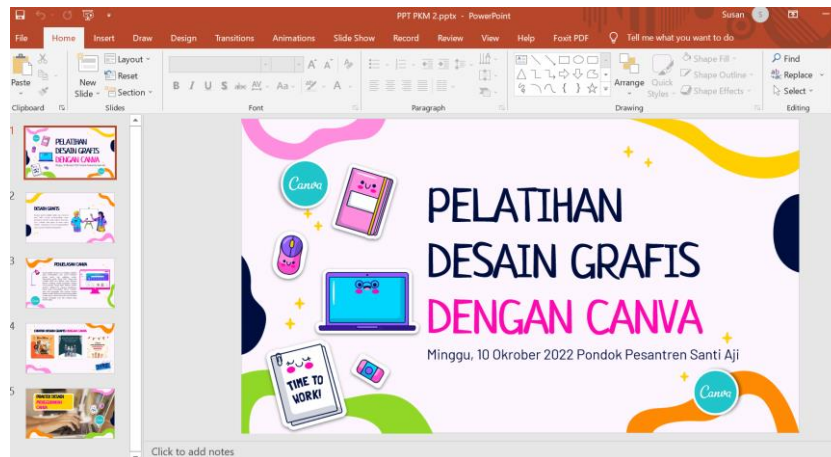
PPT PKM 2.pptx - PowerPoint
Susan

File Home Insert Draw Design Transitions Animations Slide Show Record Review View Help Foxit PDF Tell me what you want to do

Paste
Clipboard
New Slide
Layout
Reset
Section
Slides
Font
Paragraph
Arrange
Quick Styles
Shape Fill
Shape Outline
Shape Effects
Drawing
Find
Replace
Select
Editing

1
PELATIHAN DESAIN GRAFIS DENGAN CANVA
2
DESAIN GRAFIS
3
PENJELASAN CANVA
4
5

Canva
PELATIHAN
DESAIN GRAFIS
DENGAN CANVA
Minggu, 10 Okrober 2022 Pondok Pesantren Santi Aji
TIME TO WORK!
Canva

Click to add notes